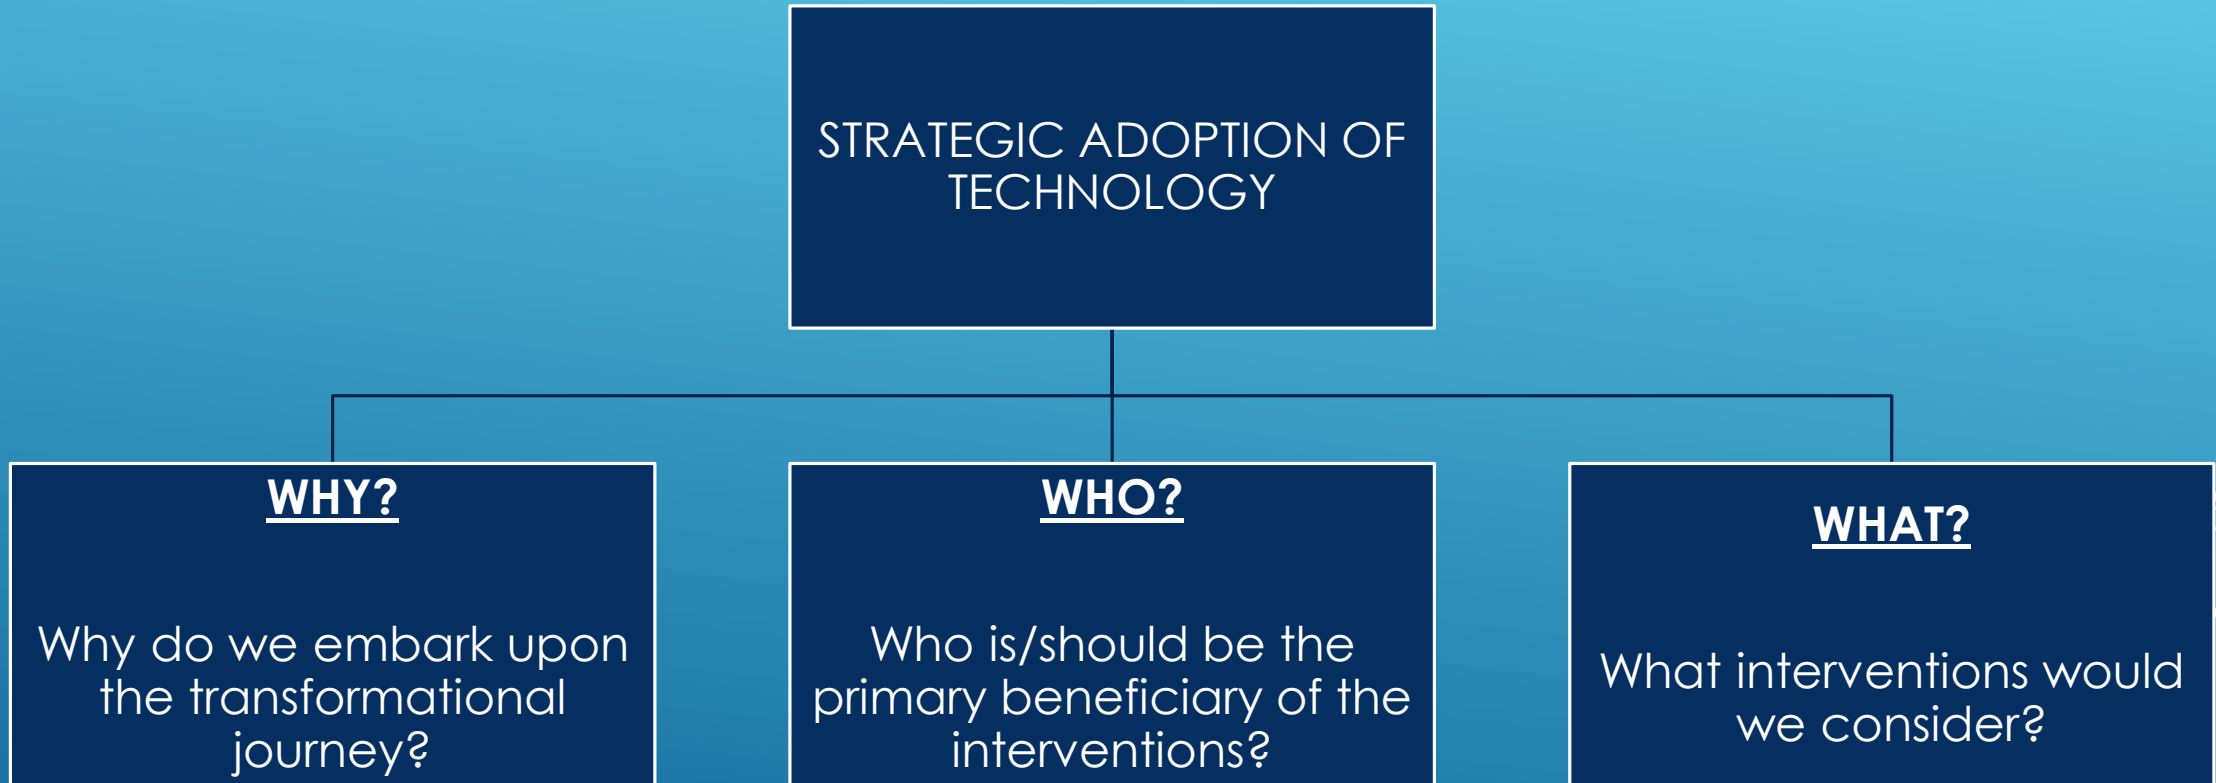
STRATEGIC ADOPTION OF TECHNOLOGY

WHY?

Why do we embark upon the transformational journey?

WHO?

Who is/should be the primary beneficiary of the interventions?

WHAT?

What interventions would we consider?